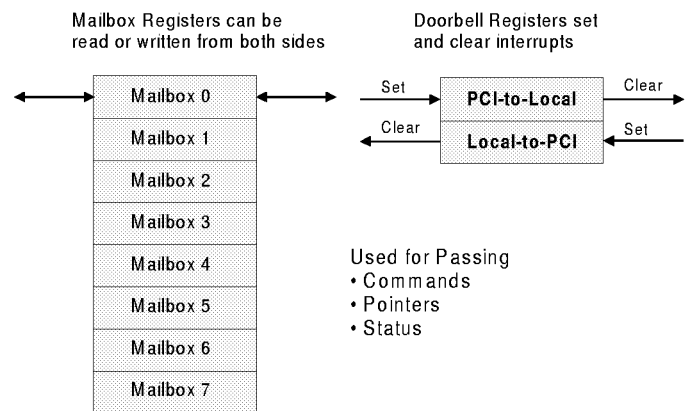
Mailbox Registers can be read or written from both sides

Doorbell Registers set and clear interrupts

Mailbox 0
Mailbox 1
Mailbox 2
Mailbox 3
Mailbox 4
Mailbox 5
Mailbox 6
Mailbox 7

Set
PCI-to-Local
Clear
Clear
Local-to-PCI
Set

Used for Passing
• Commands
• Pointers
• Status